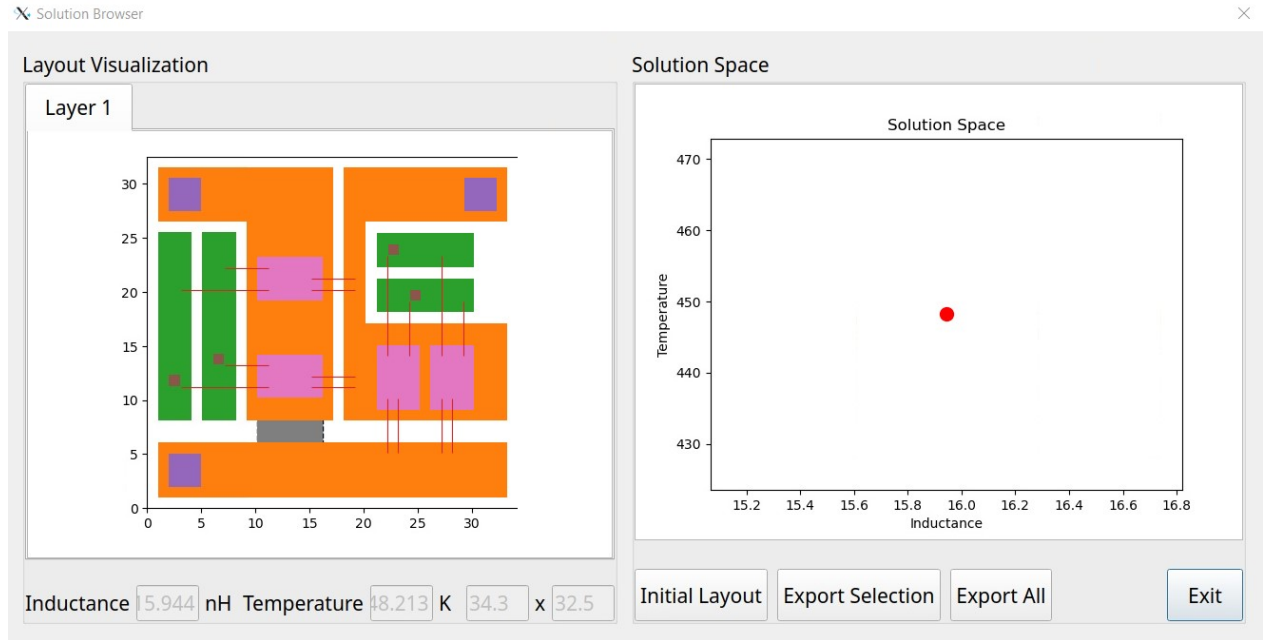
Solution Browser

Layout Visualization

Layer 1

30
25
20
15
10
5
0
0 5 10 15 20 25 30

Solution Space

Solution Space

470
460
450
440
430
Temperature

15.2 15.4 15.6 15.8 16.0 16.2 16.4 16.6 16.8
Inductance

Inductance 15.944 nH Temperature 48.213 K 34.3 x 32.5

Initial Layout Export Selection Export All Exit